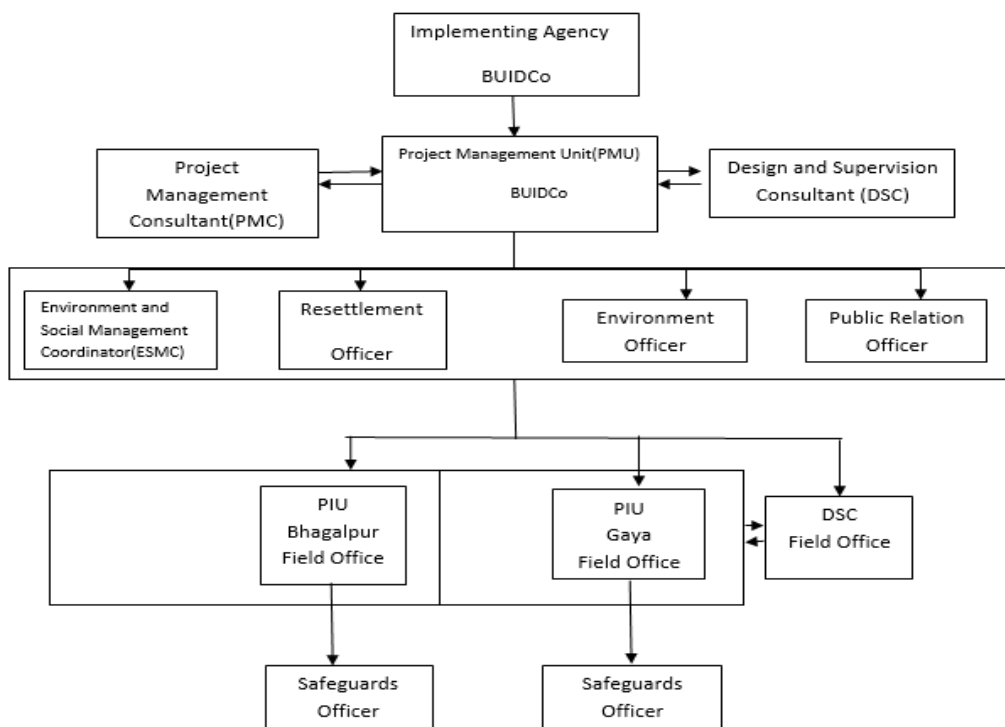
Implementing Agency

BUIDCo

Project Management Consultant(PMC)

Project Management Unit(PMU)

BUIDCo

Design and Supervision Consultant (DSC)

Environment and Social Management Coordinator(ESMC)

Resettlement

Officer

Environment Officer

Public Relation Officer

PIU Bhagalpur Field Office

PIU Gaya Field Office

DSC Field Office

Safeguards Officer

Safeguards Officer